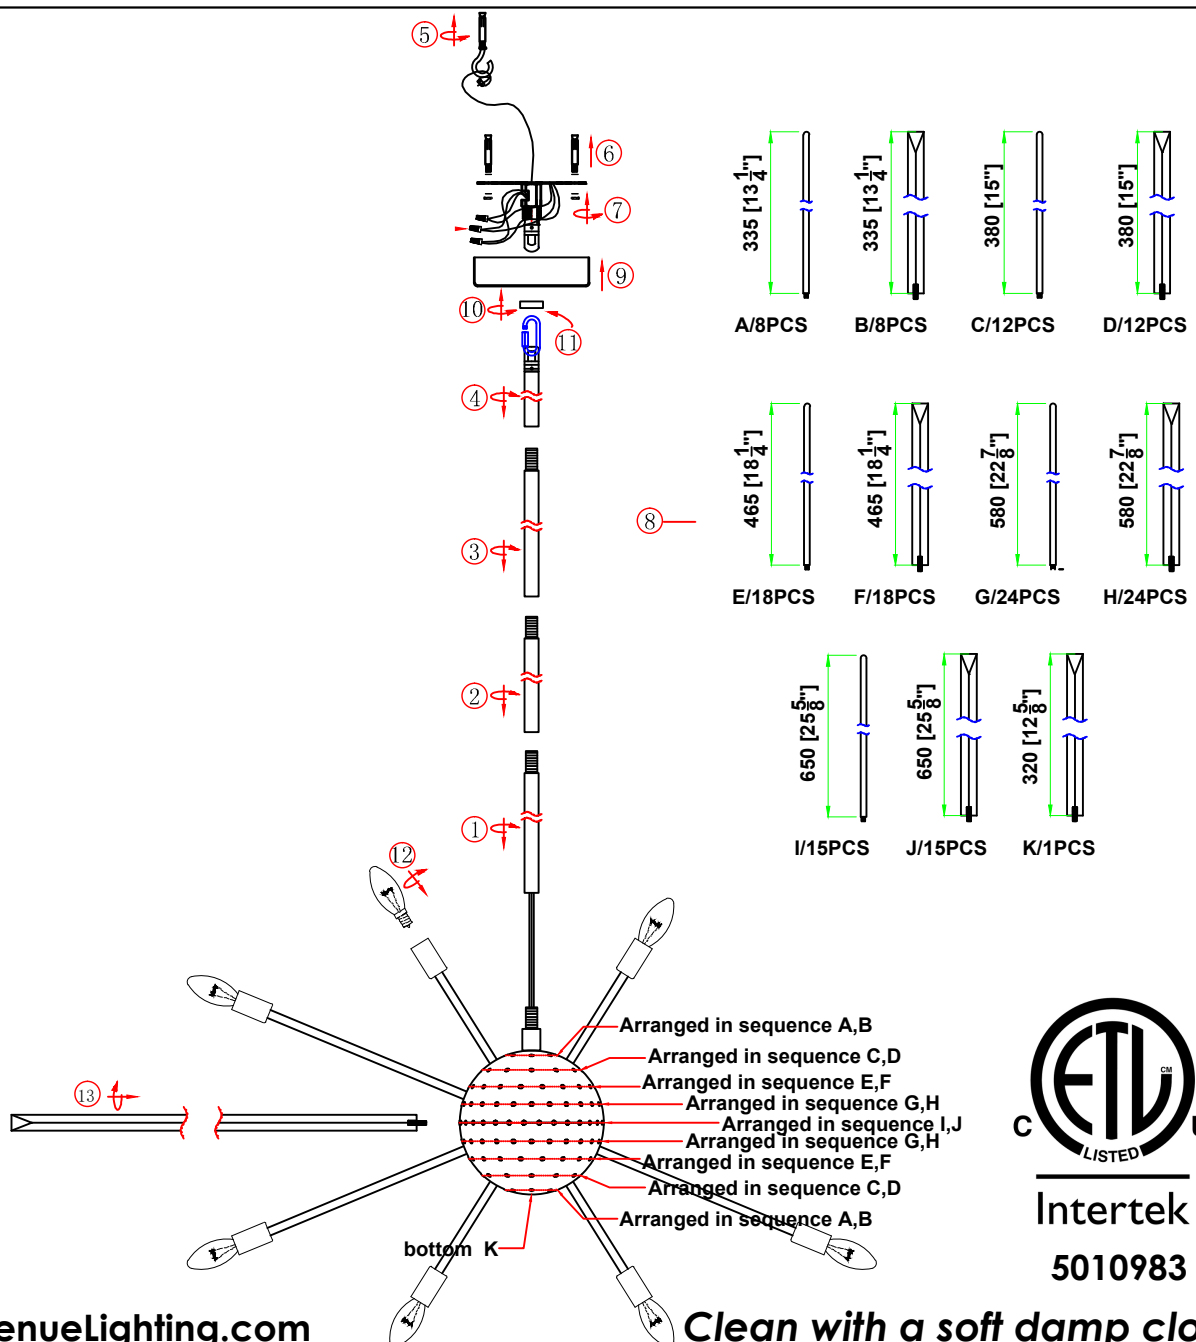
⑤
⑥
⑦
⑨
⑩
⑪
④
③
②
①
⑫
⑬
⑧

335 [$13\frac{1}{4}$"]
A/8PCS
335 [$13\frac{1}{4}$"]
B/8PCS
380 [15"]
C/12PCS
380 [15"]
D/12PCS

465 [$18\frac{1}{4}$"]
E/18PCS
465 [$18\frac{1}{4}$"]
F/18PCS
580 [$22\frac{7}{8}$"]
G/24PCS
580 [$22\frac{7}{8}$"]
H/24PCS

650 [$25\frac{5}{8}$"]
I/15PCS
650 [$25\frac{5}{8}$"]
J/15PCS
320 [$12\frac{5}{8}$"]
K/1PCS

Arranged in sequence A,B
Arranged in sequence C,D
Arranged in sequence E,F
Arranged in sequence G,H
Arranged in sequence I,J
Arranged in sequence G,H
Arranged in sequence E,F
Arranged in sequence C,D
Arranged in sequence A,B
bottom K

C ETL US
CM
LISTED
Intertek
5010983

enueLighting.com
Clean with a soft damp clo